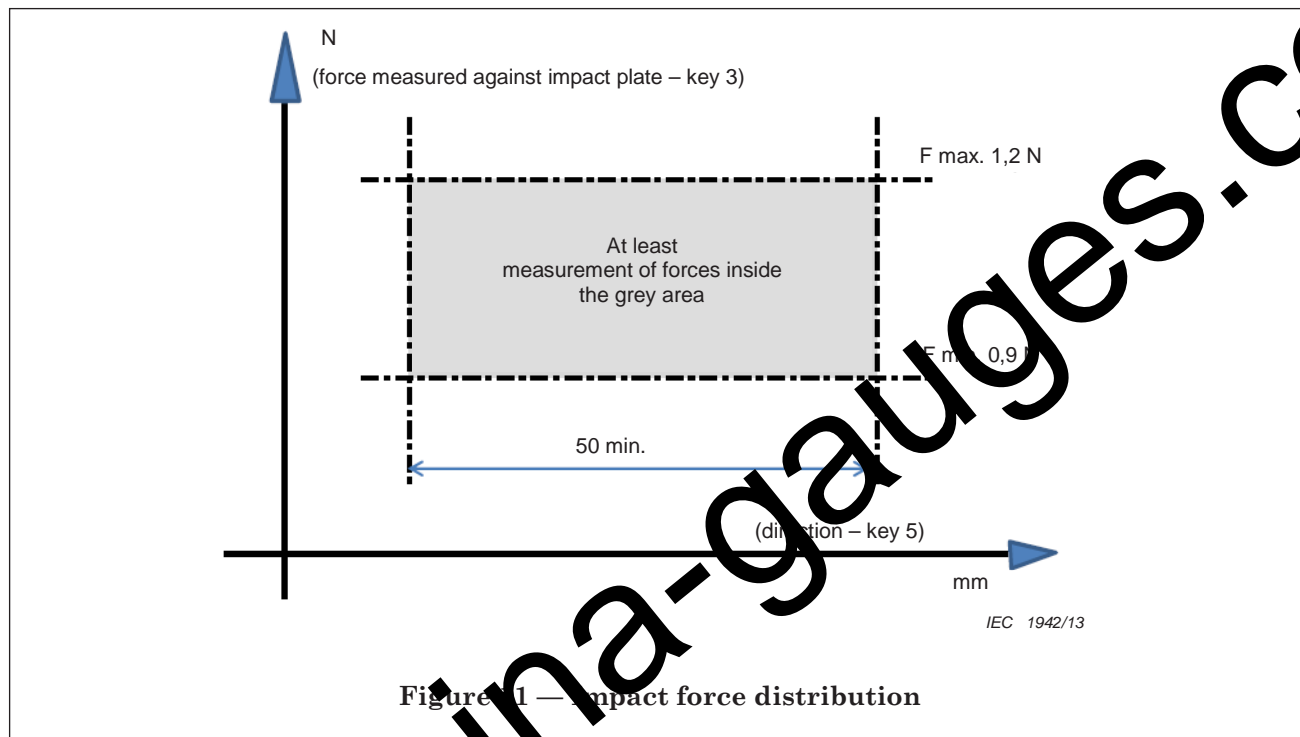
N
(force measured against impact plate – key 3)

F max. 1,2 N

At least
measurement of forces inside
the grey area

F m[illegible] 0,9 N

50 min.

(di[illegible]tion – key 5)

mm

IEC 1942/13

ina-gauges.c

Figure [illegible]1 — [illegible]pact force distribution